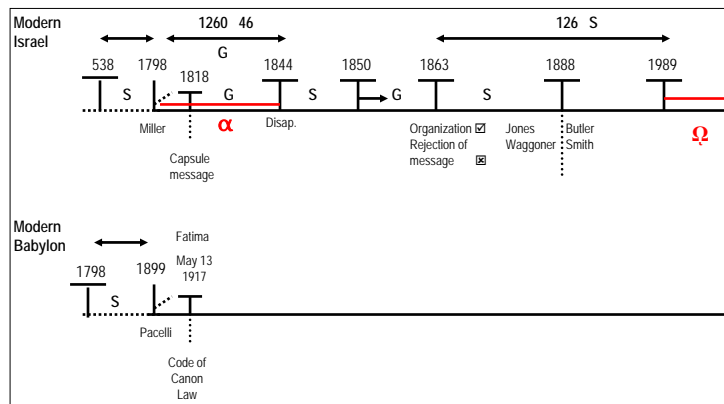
Modern Israel

1260 46

G

126 S

538 S 1798 1818 G 1844 S 1850 G 1863 S 1888 1989

Miller

α

Disap.

Capsule message

Organization ☑
Rejection of message ☒

Jones Waggoner

Butler Smith

Ω

Modern Babylon

Fatima
May 13
1917

1798 S 1899

Pacelli

Code of Canon Law